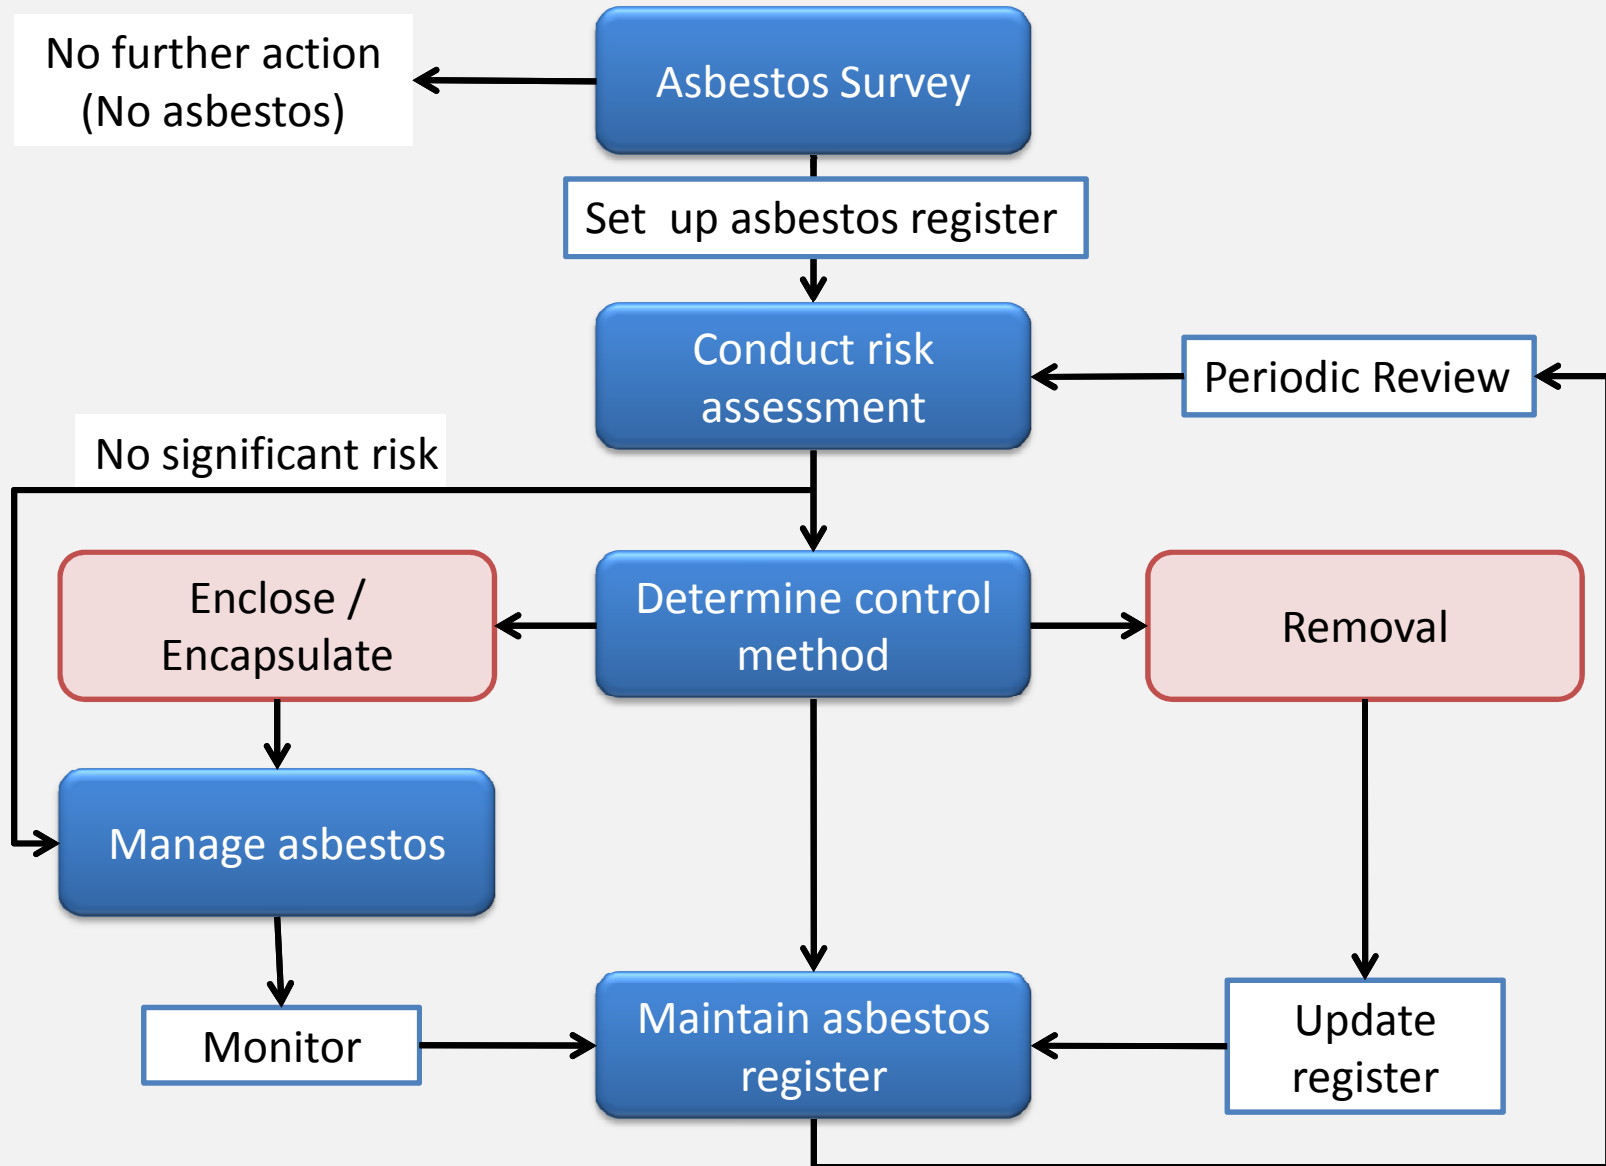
No further action
(No asbestos)

Asbestos Survey

Set up asbestos register

Conduct risk assessment

Periodic Review

No significant risk

Enclose / Encapsulate

Determine control method

Removal

Manage asbestos

Monitor

Maintain asbestos register

Update register